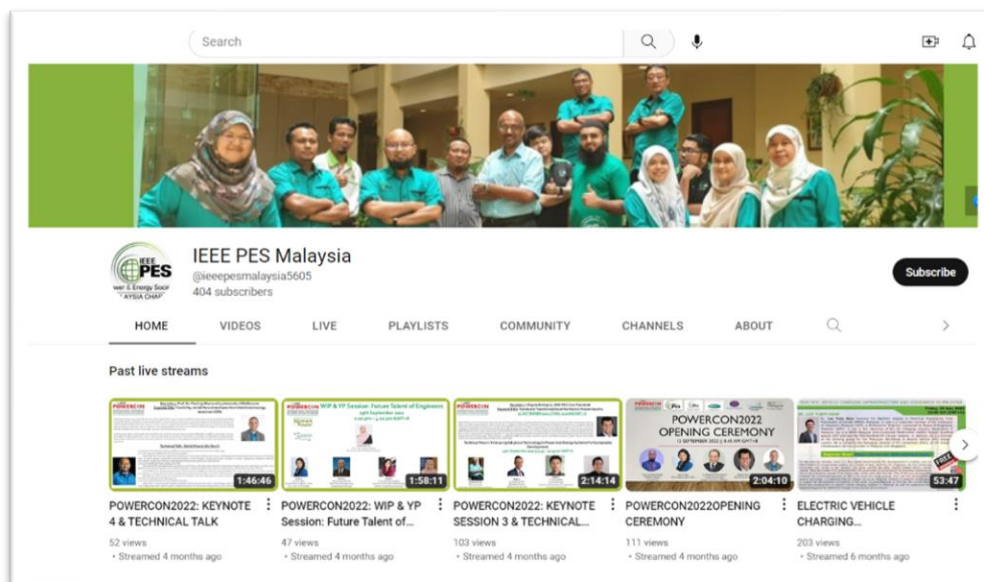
Search

IEEE PES Malaysia
@ieeepesmalaysia5605
404 subscribers

Subscribe

HOME VIDEOS LIVE PLAYLISTS COMMUNITY CHANNELS ABOUT

Past live streams

POWERCON2022: KEYNOTE 4 & TECHNICAL TALK
52 views
• Streamed 4 months ago
1:46:46

POWERCON2022: WIP & YP Session: Future Talent of...
47 views
• Streamed 4 months ago
1:58:11

POWERCON2022: KEYNOTE SESSION 3 & TECHNICAL...
103 views
• Streamed 4 months ago
2:14:14

POWERCON2022OPENING CEREMONY
111 views
• Streamed 4 months ago
2:04:10

ELECTRIC VEHICLE CHARGING...
203 views
• Streamed 6 months ago
53:47